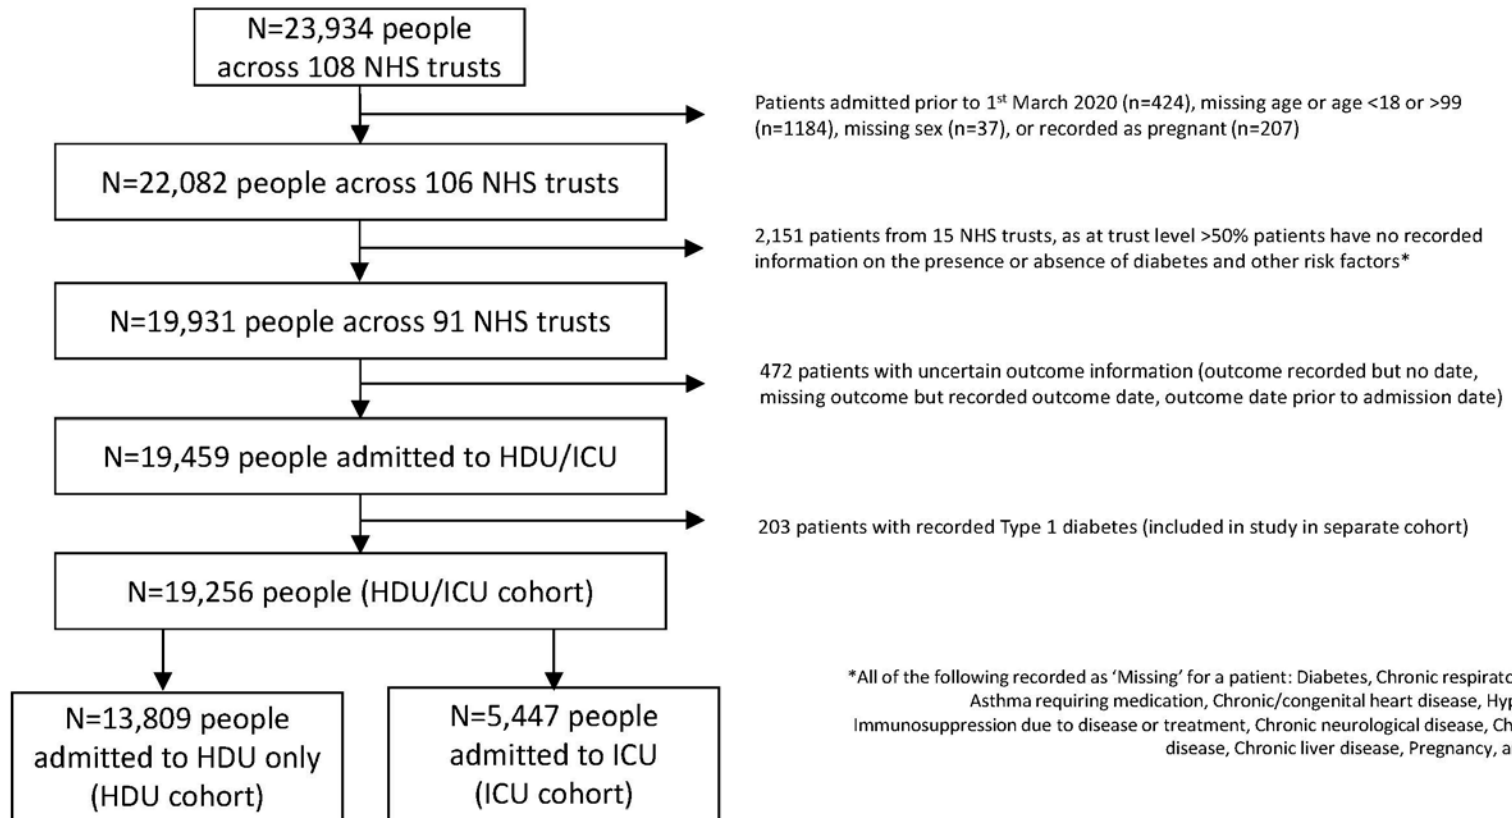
N=23,934 people across 108 NHS trusts

Patients admitted prior to 1$^{st}$ March 2020 (n=424), missing age or age <18 or >99 (n=1184), missing sex (n=37), or recorded as pregnant (n=207)

N=22,082 people across 106 NHS trusts

2,151 patients from 15 NHS trusts, as at trust level >50% patients have no recorded information on the presence or absence of diabetes and other risk factors*

N=19,931 people across 91 NHS trusts

472 patients with uncertain outcome information (outcome recorded but no date, missing outcome but recorded outcome date, outcome date prior to admission date)

N=19,459 people admitted to HDU/ICU

203 patients with recorded Type 1 diabetes (included in study in separate cohort)

N=19,256 people (HDU/ICU cohort)

N=13,809 people admitted to HDU only (HDU cohort)

N=5,447 people admitted to ICU (ICU cohort)

*All of the following recorded as 'Missing' for a patient: Diabetes, Chronic respirato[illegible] Asthma requiring medication, Chronic/congenital heart disease, Hyp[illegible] Immunosuppression due to disease or treatment, Chronic neurological disease, Ch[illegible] disease, Chronic liver disease, Pregnancy, a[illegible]